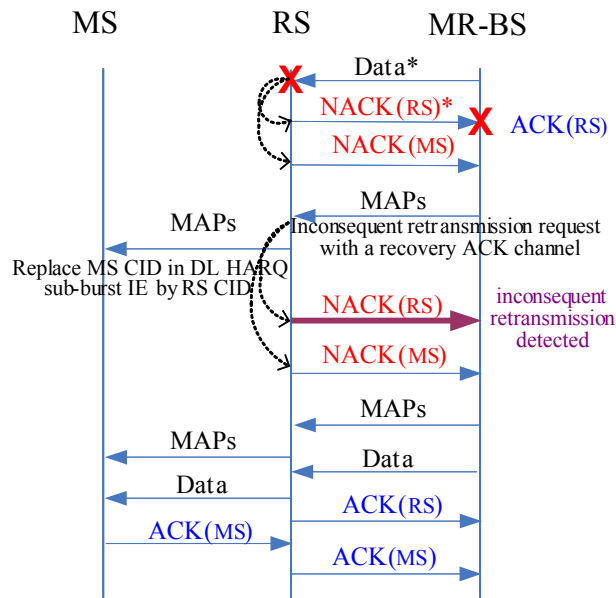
MS

RS

MR-BS

Data*

NACK(RS)*

ACK(RS)

NACK(MS)

MAPs

Inconsequent retransmission request with a recovery ACK channel

MAPs

Replace MS CID in DL HARQ sub-burst IE by RS CID

NACK(RS)

inconsequent retransmission detected

NACK(MS)

MAPs

MAPs

Data

Data

ACK(RS)

ACK(MS)

ACK(MS)